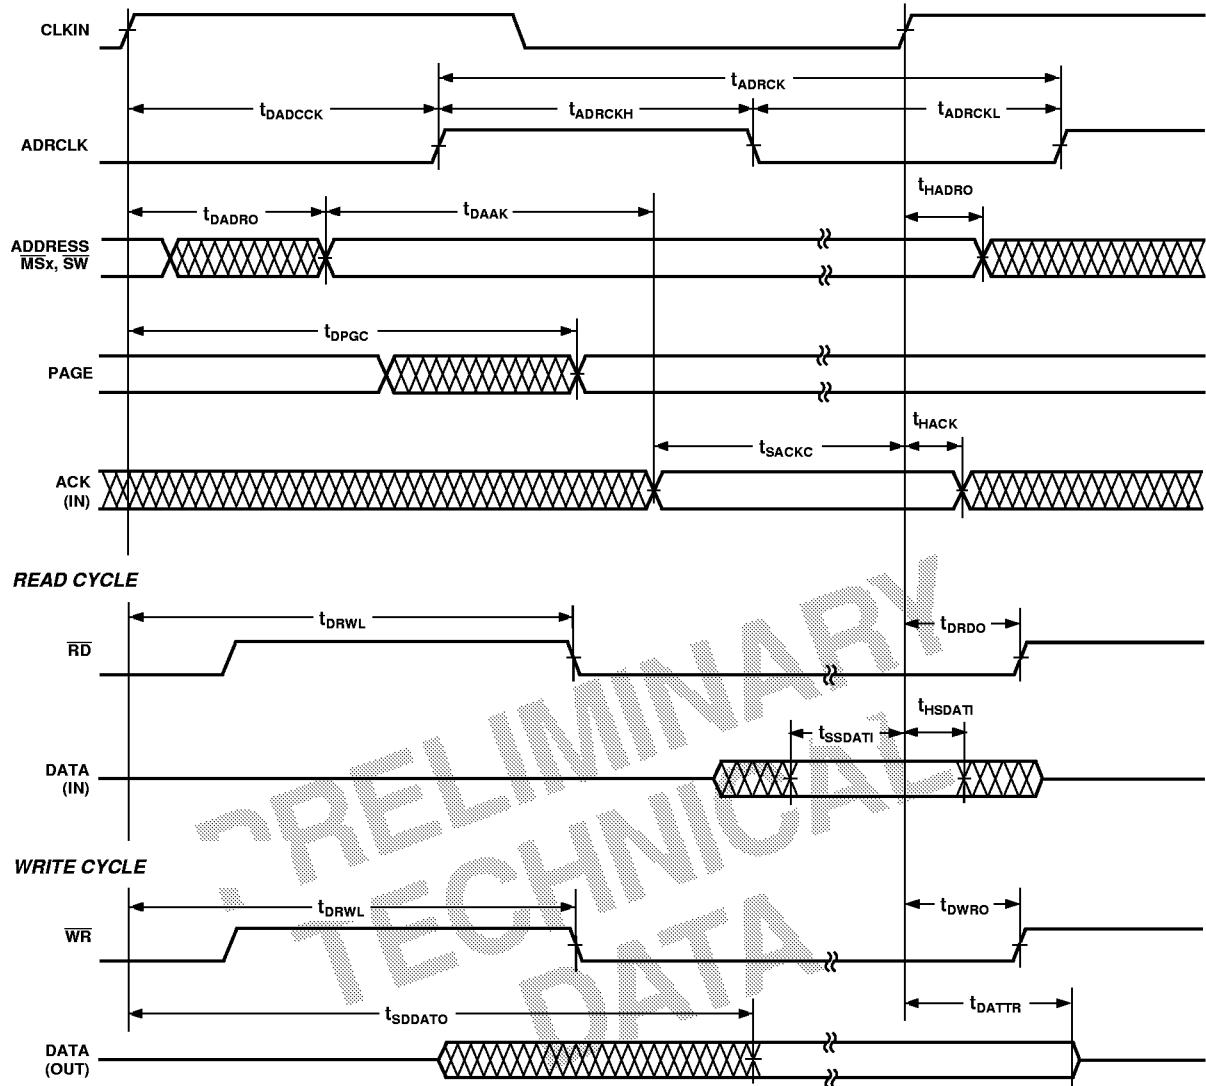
CLKIN

$t_{ADRCK}$

$t_{DADCCK}$

$t_{ADRCKH}$

$t_{ADRCKL}$

ADRCLK

$t_{HADRO}$

$t_{DADRO}$

$t_{DAAK}$

ADDRESS
$\overline{MSx}$, $\overline{SW}$

$t_{DPGC}$

PAGE

$t_{HACK}$

$t_{SACKC}$

ACK
(IN)

READ CYCLE

$t_{DRWL}$

$t_{DRDO}$

$\overline{RD}$

$t_{HSDATI}$

$t_{SSDATI}$

DATA
(IN)

WRITE CYCLE

$t_{DRWL}$

$t_{DWRO}$

$\overline{WR}$

$t_{DATTR}$

$t_{SDDATO}$

DATA
(OUT)

PRELIMINARY
TECHNICAL
DATA